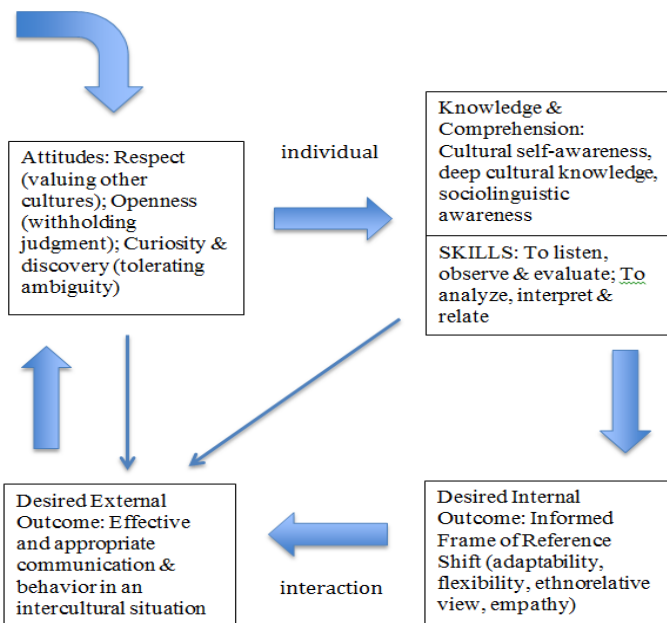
Attitudes: Respect (valuing other cultures); Openness (withholding judgment); Curiosity & discovery (tolerating ambiguity)

individual

Knowledge & Comprehension: Cultural self-awareness, deep cultural knowledge, sociolinguistic awareness

SKILLS: To listen, observe & evaluate; To analyze, interpret & relate

Desired Internal Outcome: Informed Frame of Reference Shift (adaptability, flexibility, ethnorelative view, empathy)

interaction

Desired External Outcome: Effective and appropriate communication & behavior in an intercultural situation